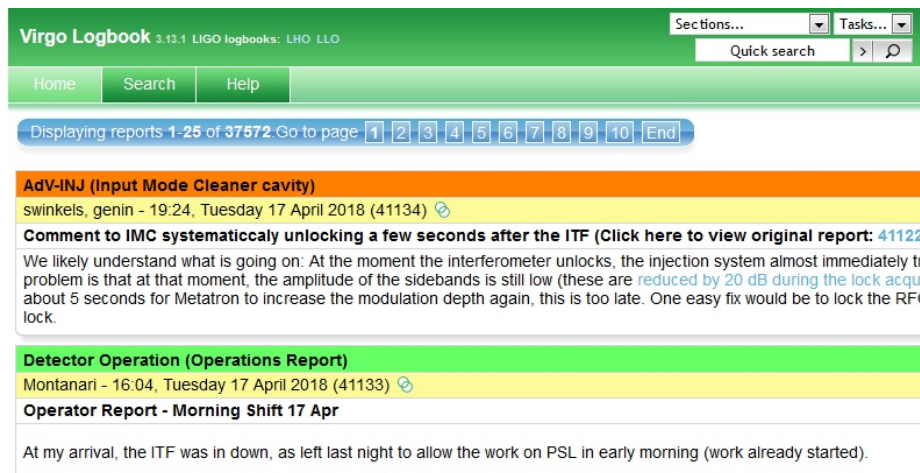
Virgo Logbook 3.13.1 LIGO logbooks: LHO LLO

Sections... Tasks...
Quick search

Home Search Help

Displaying reports 1-25 of 37572.Go to page 1 2 3 4 5 6 7 8 9 10 End

AdV-INJ (Input Mode Cleaner cavity)
swinkels, genin - 19:24, Tuesday 17 April 2018 (41134)
Comment to IMC systematiccaly unlocking a few seconds after the ITF (Click here to view original report: 41122
We likely understand what is going on: At the moment the interferometer unlocks, the injection system almost immediately t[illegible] problem is that at that moment, the amplitude of the sidebands is still low (these are reduced by 20 dB during the lock acqu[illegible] about 5 seconds for Metatron to increase the modulation depth again, this is too late. One easy fix would be to lock the RF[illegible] lock.

Detector Operation (Operations Report)
Montanari - 16:04, Tuesday 17 April 2018 (41133)
Operator Report - Morning Shift 17 Apr

At my arrival, the ITF was in down, as left last night to allow the work on PSL in early morning (work already started).